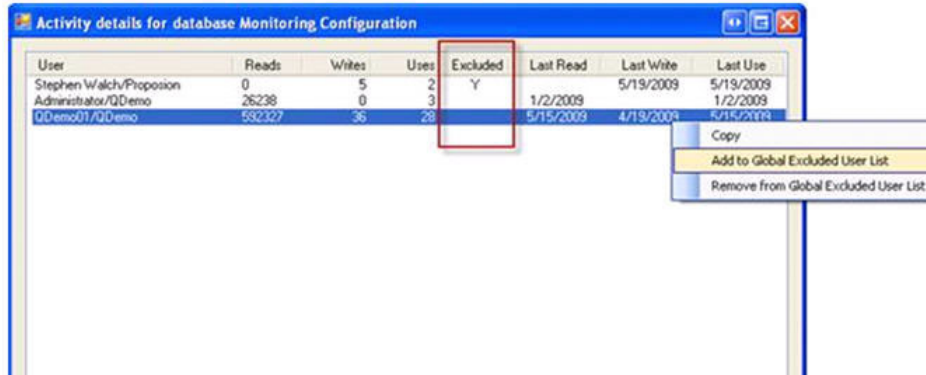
Activity details for database Monitoring Configuration

| User | Reads | Writes | Uses | Excluded | Last Read | Last Write | Last Use |
|---|---|---|---|---|---|---|---|
| Stephen Walch/Proposion | 0 | 5 | 2 | Y | | 5/19/2009 | 5/19/2009 |
| Administrator/QDemo | 26238 | 0 | 3 | | 1/2/2009 | | 1/2/2009 |
| QDemo01/QDemo | 592327 | 36 | 28 | | 5/15/2009 | 4/19/2009 | 5/15/2009 |

Copy
Add to Global Excluded User List
Remove from Global Excluded User List